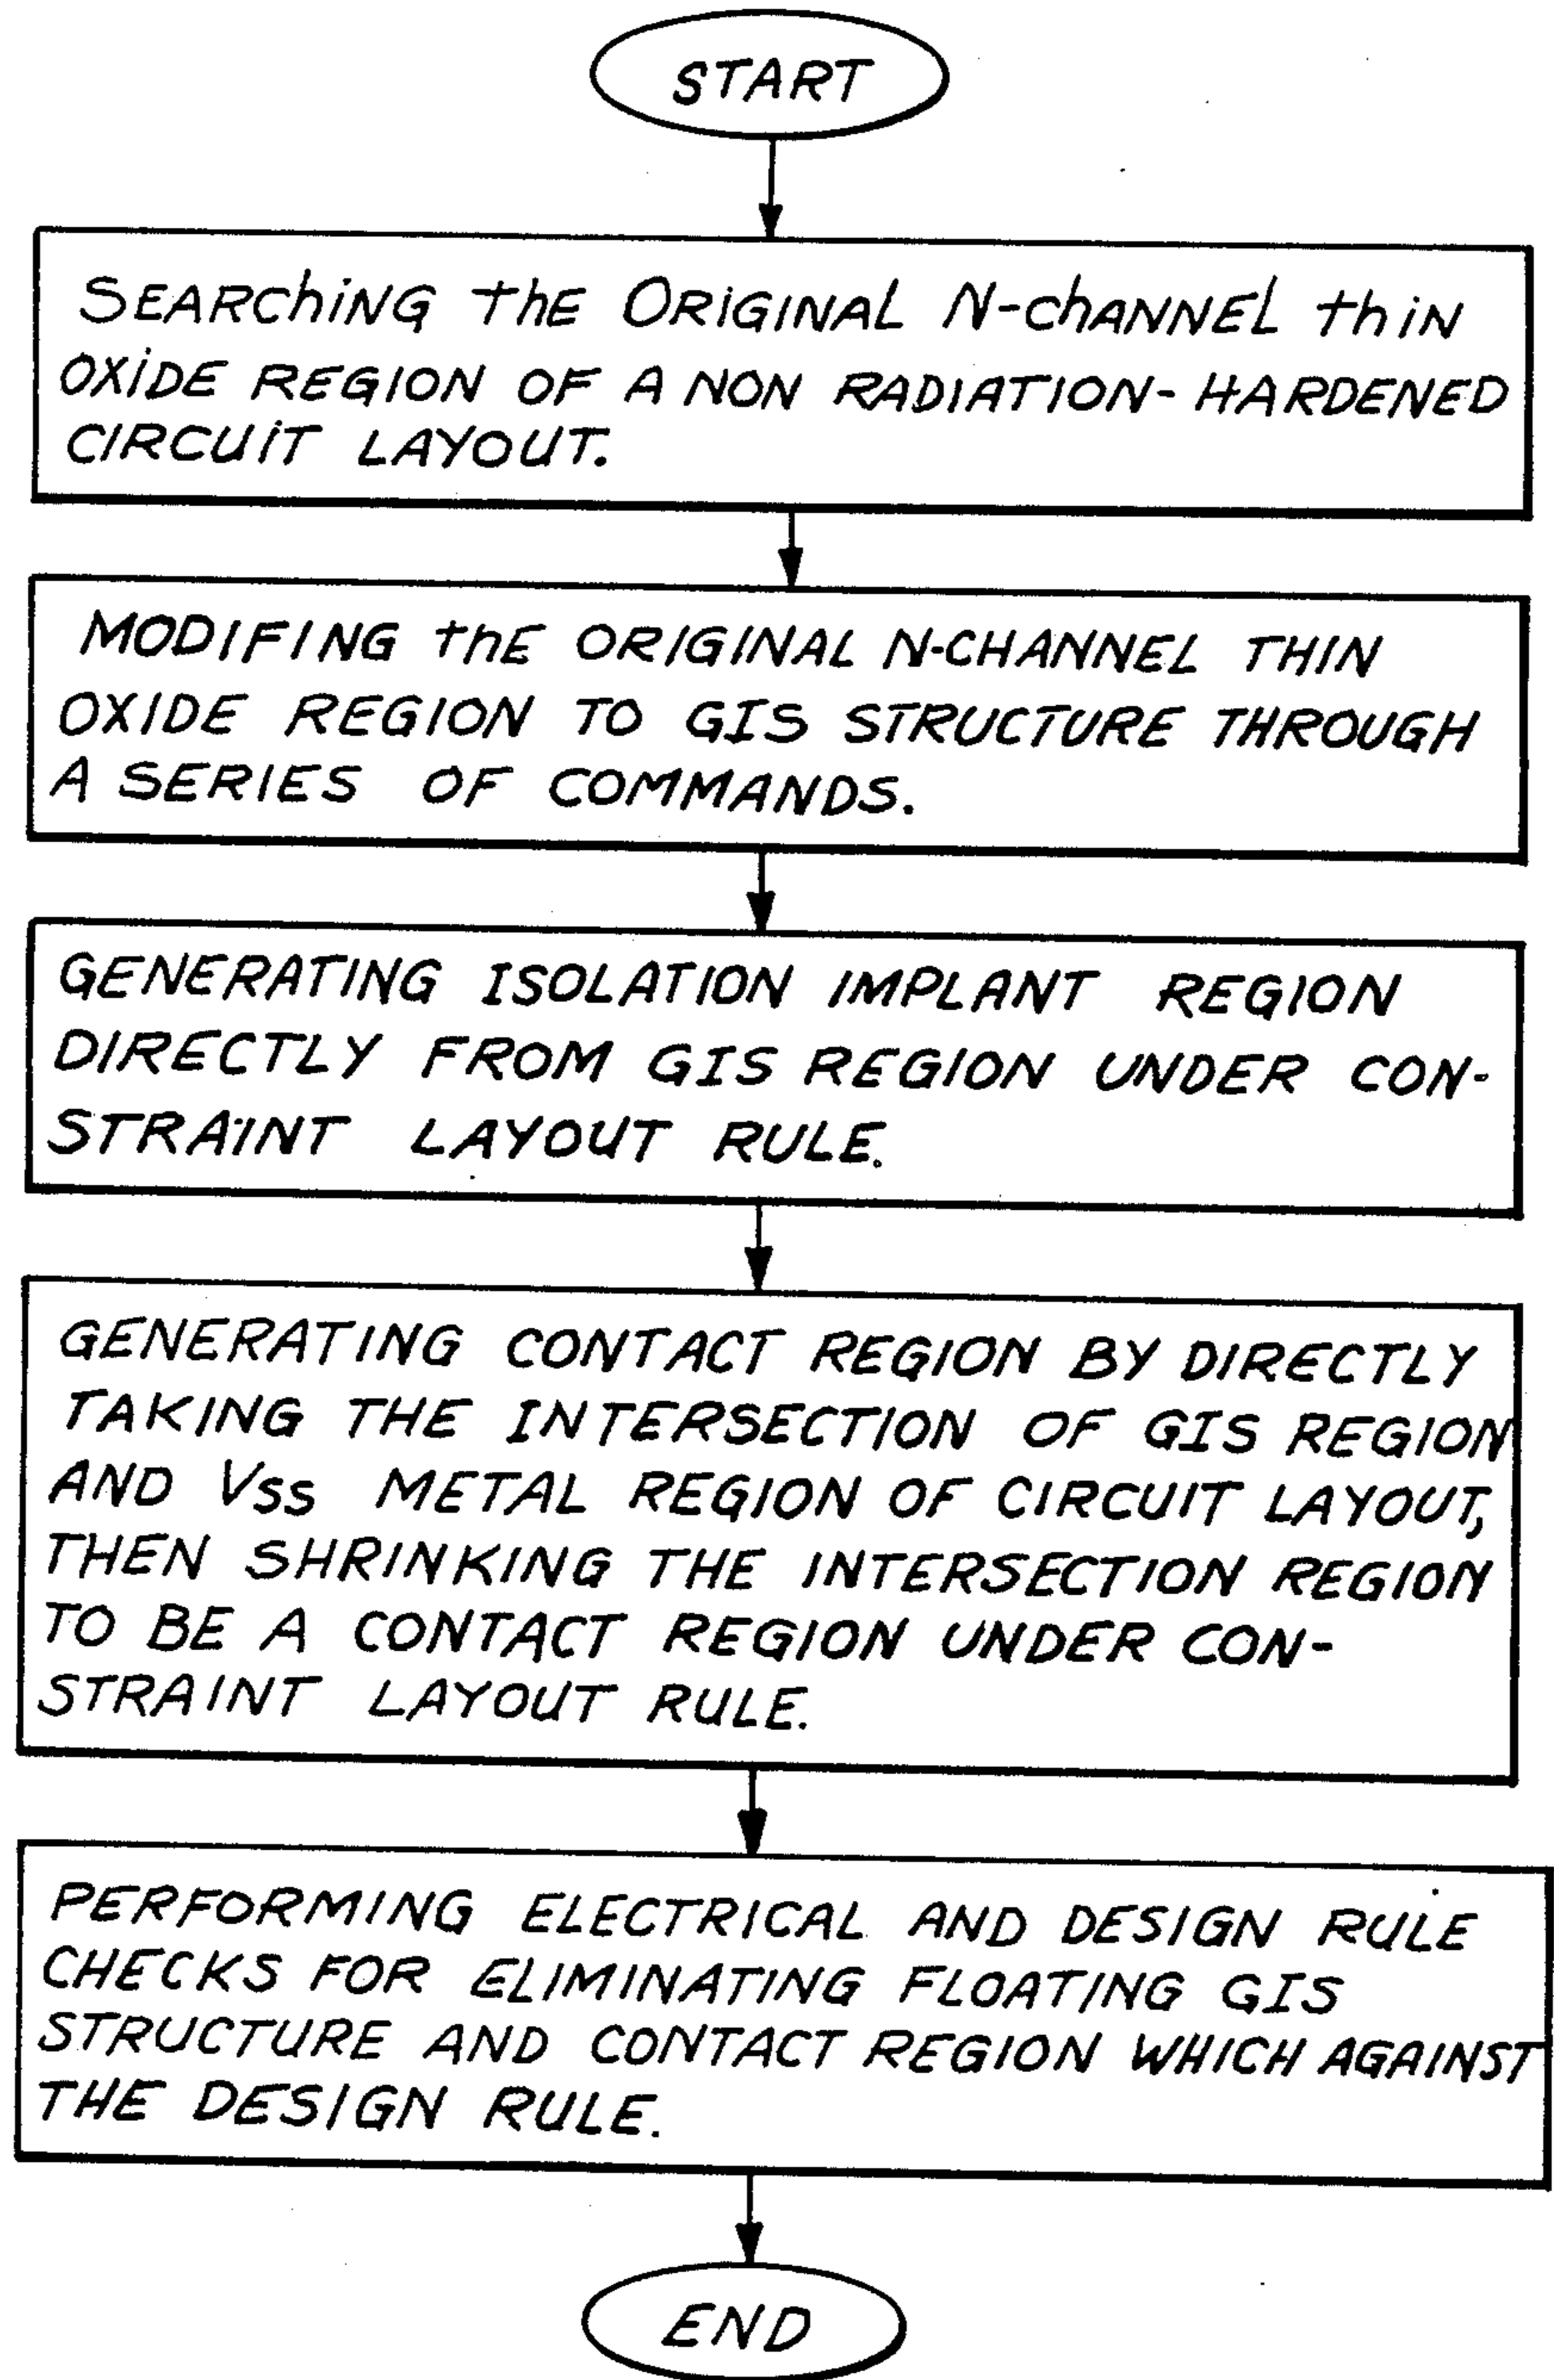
START

SEARCHING the ORIGINAL N-channel thin OXIDE REGION OF A NON RADIATION-HARDENED CIRCUIT LAYOUT.

MODIFING the ORIGINAL N-CHANNEL THIN OXIDE REGION TO GIS STRUCTURE THROUGH A SERIES OF COMMANDS.

GENERATING ISOLATION IMPLANT REGION DIRECTLY FROM GIS REGION UNDER CONSTRAINT LAYOUT RULE.

GENERATING CONTACT REGION BY DIRECTLY TAKING THE INTERSECTION OF GIS REGION AND Vss METAL REGION OF CIRCUIT LAYOUT, THEN SHRINKING THE INTERSECTION REGION TO BE A CONTACT REGION UNDER CONSTRAINT LAYOUT RULE.

PERFORMING ELECTRICAL AND DESIGN RULE CHECKS FOR ELIMINATING FLOATING GIS STRUCTURE AND CONTACT REGION WHICH AGAINST THE DESIGN RULE.

END